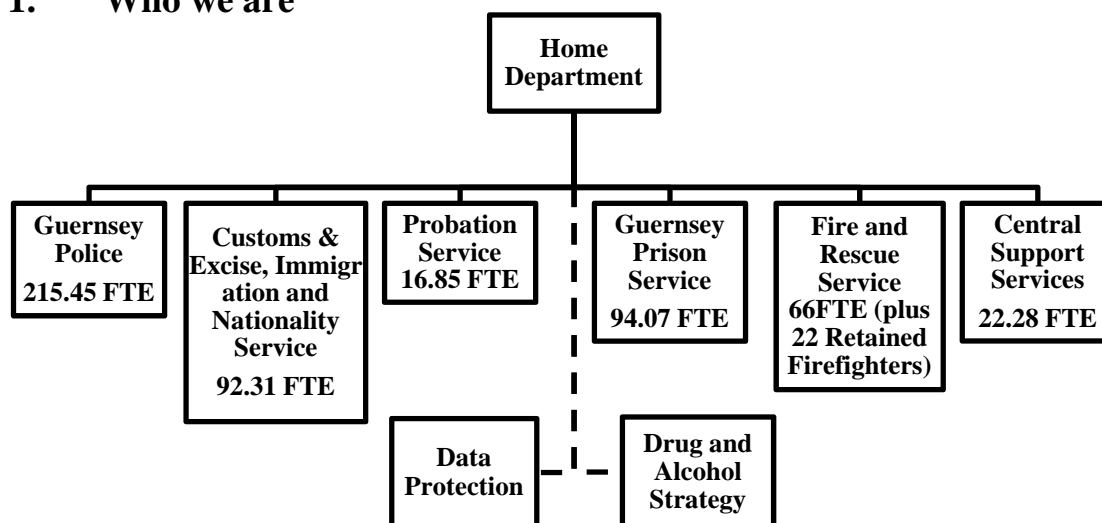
1. Who we are

Home Department

Guernsey Police 215.45 FTE

Customs & Excise, Immigration and Nationality Service 92.31 FTE

Probation Service 16.85 FTE

Guernsey Prison Service 94.07 FTE

Fire and Rescue Service 66FTE (plus 22 Retained Firefighters)

Central Support Services 22.28 FTE

Data Protection

Drug and Alcohol Strategy